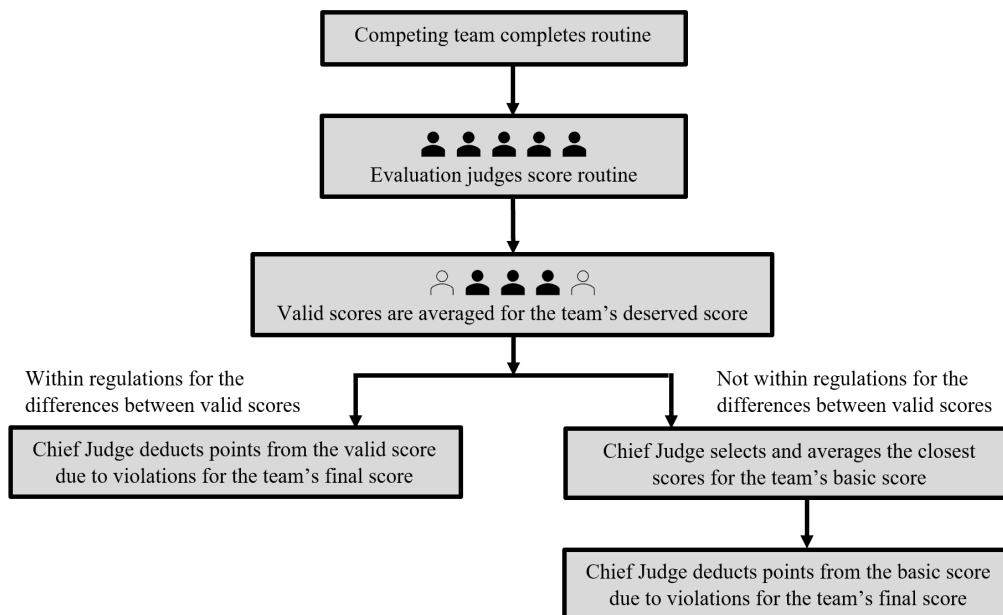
Competing team completes routine

Evaluation judges score routine

Valid scores are averaged for the team's deserved score

Within regulations for the differences between valid scores

Not within regulations for the differences between valid scores

Chief Judge deducts points from the valid score due to violations for the team's final score

Chief Judge selects and averages the closest scores for the team's basic score

Chief Judge deducts points from the basic score due to violations for the team's final score